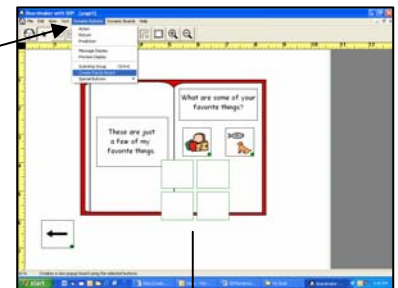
Boardmaker with SDP - [page1]

File Edit View Tools Dynamic Buttons Dynamic Boards Help

Action
Picture
Predictor

Message Display
Preview Display

Scanning Group
Create Popup Board
Special Buttons

These are just a few of my favorite things.

What are some of your favorite things?

start

Creates a new popup board using the selected buttons.